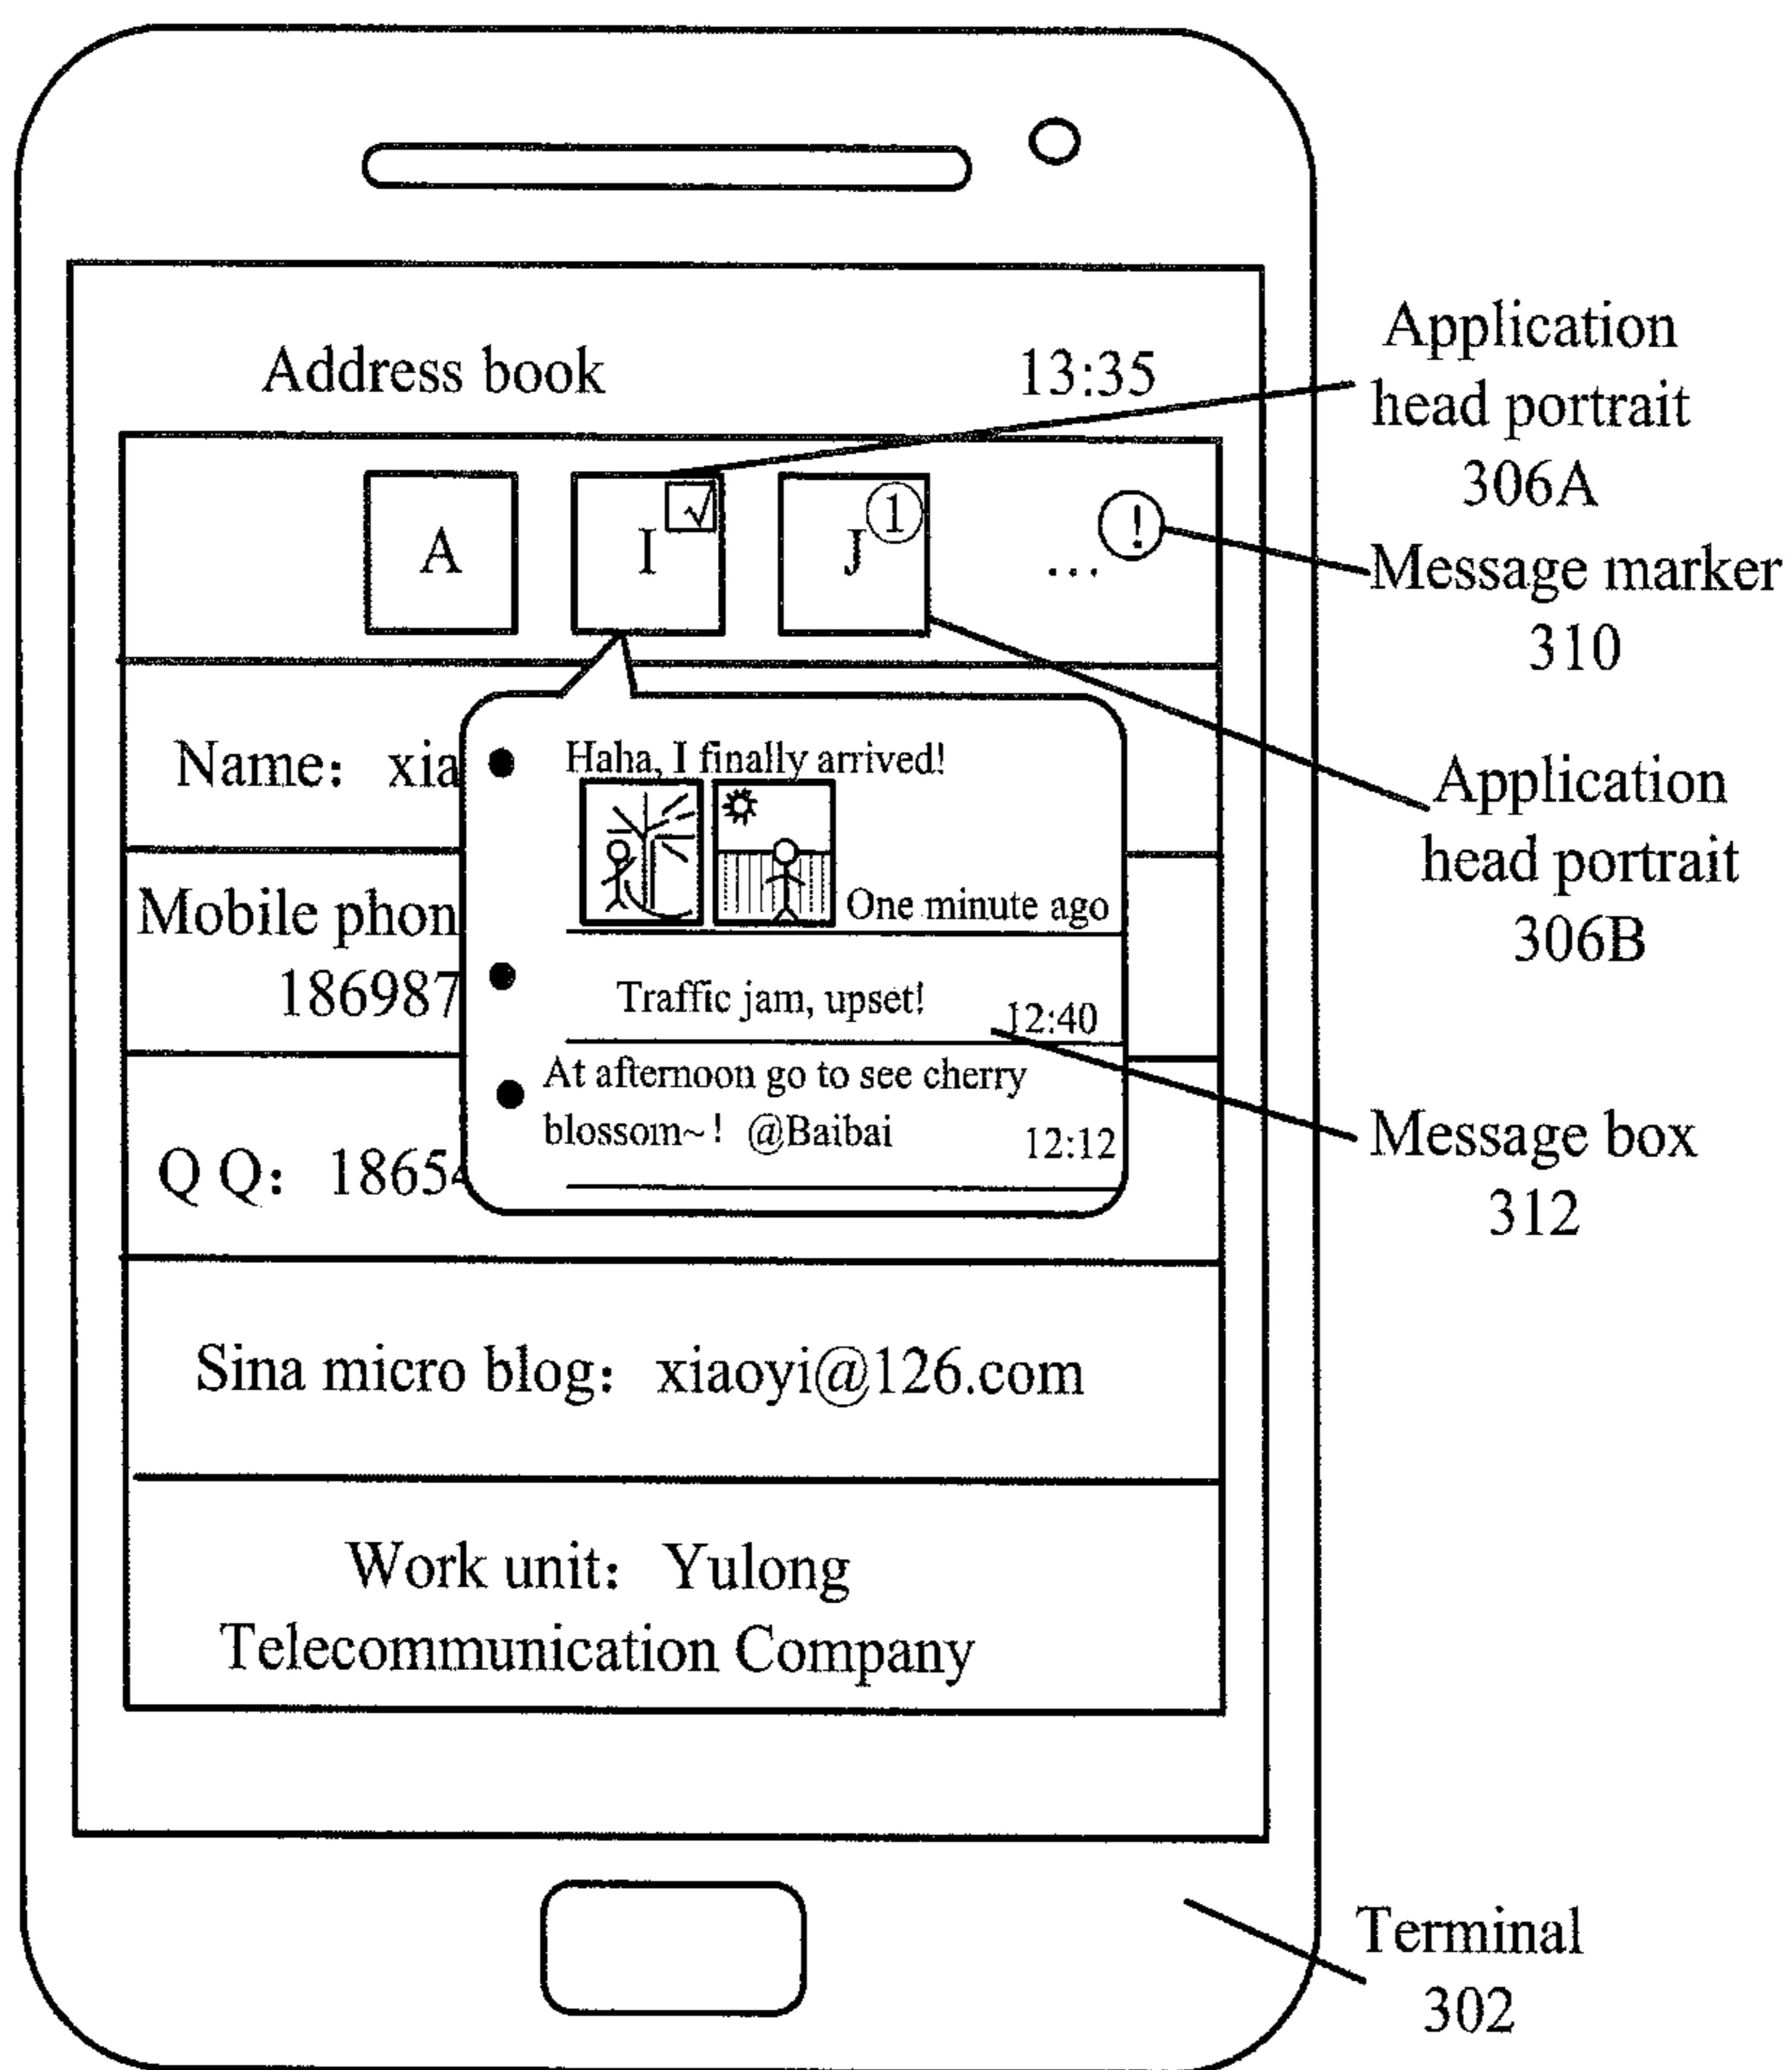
Address book 13:35

A I √ J ① … !

Application head portrait 306A

Message marker 310

Application head portrait 306B

Name: xia

Haha, I finally arrived!

One minute ago

Mobile phon 186987

Traffic jam, upset! 12:40

At afternoon go to see cherry blossom~! @Baibai 12:12

Q Q: 18654

Message box 312

Sina micro blog: xiaoyi@126.com

Work unit: Yulong Telecommunication Company

Terminal 302